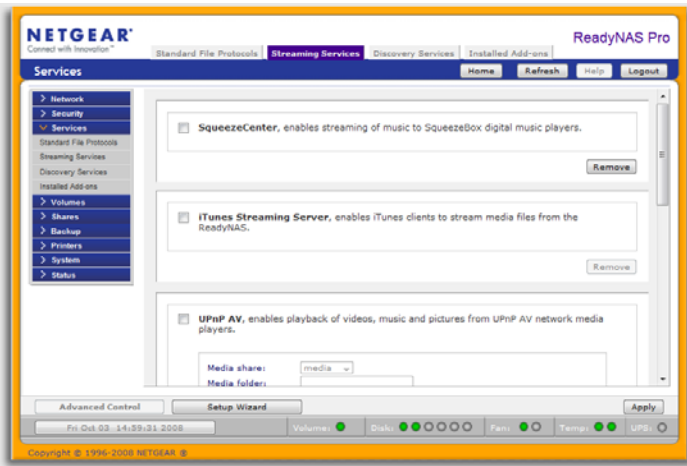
NETGEAR®
Connect with Innovation™

Standard File Protocols
Streaming Services
Discovery Services
Installed Add-ons

ReadyNAS Pro

Services

Home
Refresh
Help
Logout

Network
Security
Services
Standard File Protocols
Streaming Services
Discovery Services
Installed Add-ons
Volumes
Shares
Backup
Printers
System
Status

SqueezeCenter, enables streaming of music to SqueezeBox digital music players.

Remove

iTunes Streaming Server, enables iTunes clients to stream media files from the ReadyNAS.

Remove

UPnP AV, enables playback of videos, music and pictures from UPnP AV network media players.

Media share: media
Media folder:

Advanced Control
Setup Wizard
Apply

Fri Oct 03 14:59:31 2008
Volume:
Disk:
Fan:
Temp:
UPS:

Copyright © 1996-2008 NETGEAR ®